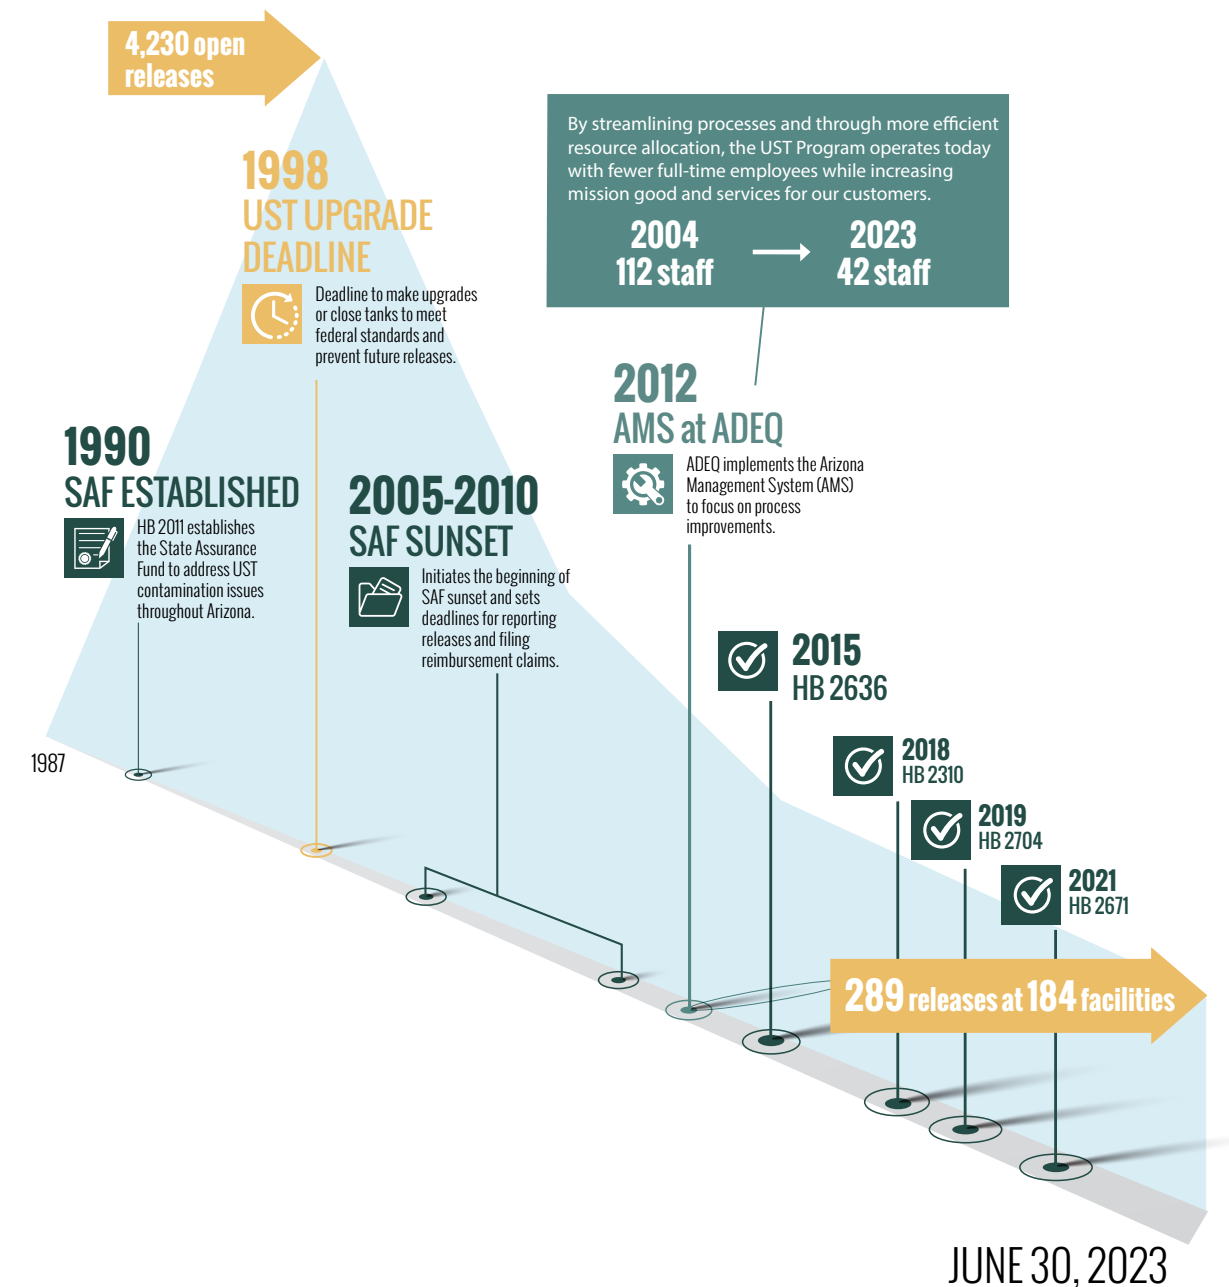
4,230 open releases

1998
UST UPGRADE DEADLINE
Deadline to make upgrades or close tanks to meet federal standards and prevent future releases.

By streamlining processes and through more efficient resource allocation, the UST Program operates today with fewer full-time employees while increasing mission good and services for our customers.
2004
112 staff
2023
42 staff

2012
AMS at ADEQ
ADEQ implements the Arizona Management System (AMS) to focus on process improvements.

1990
SAF ESTABLISHED
HB 2011 establishes the State Assurance Fund to address UST contamination issues throughout Arizona.

2005-2010
SAF SUNSET
Initiates the beginning of SAF sunset and sets deadlines for reporting releases and filing reimbursement claims.

2015
HB 2636

2018
HB 2310

2019
HB 2704

2021
HB 2671

1987

289 releases at 184 facilities

JUNE 30, 2023